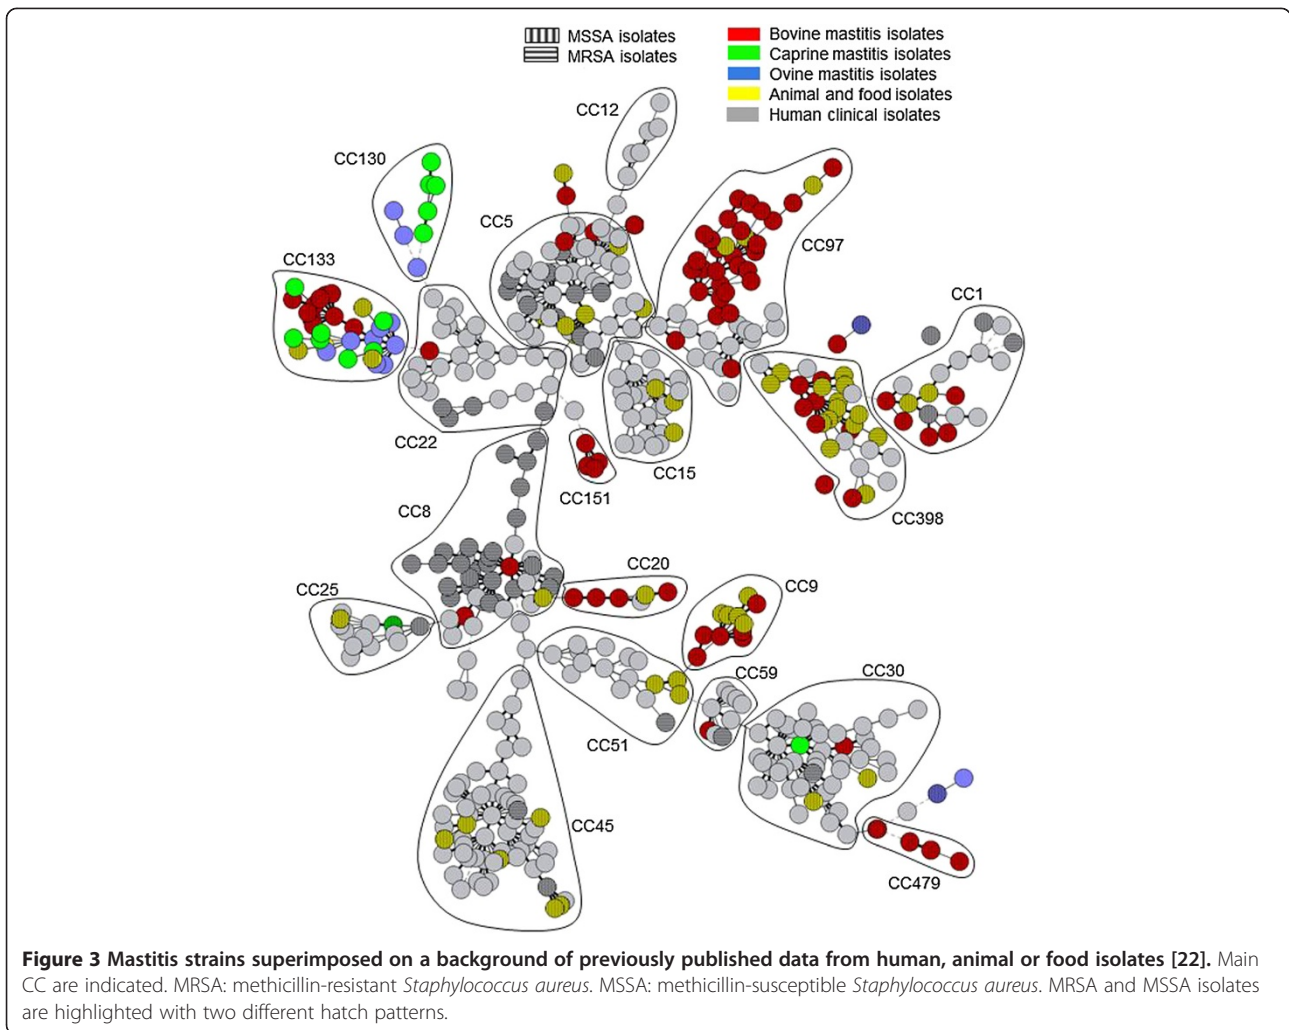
MSSA isolates
MRSA isolates

Bovine mastitis isolates
Caprine mastitis isolates
Ovine mastitis isolates
Animal and food isolates
Human clinical isolates

CC12
CC130
CC5
CC97
CC133
CC1
CC22
CC15
CC151
CC398
CC8
CC20
CC9
CC25
CC59
CC30
CC51
CC45
CC479

**Figure 3 Mastitis strains superimposed on a background of previously published data from human, animal or food isolates [22].** Main CC are indicated. MRSA: methicillin-resistant *Staphylococcus aureus*. MSSA: methicillin-susceptible *Staphylococcus aureus*. MRSA and MSSA isolates are highlighted with two different hatch patterns.